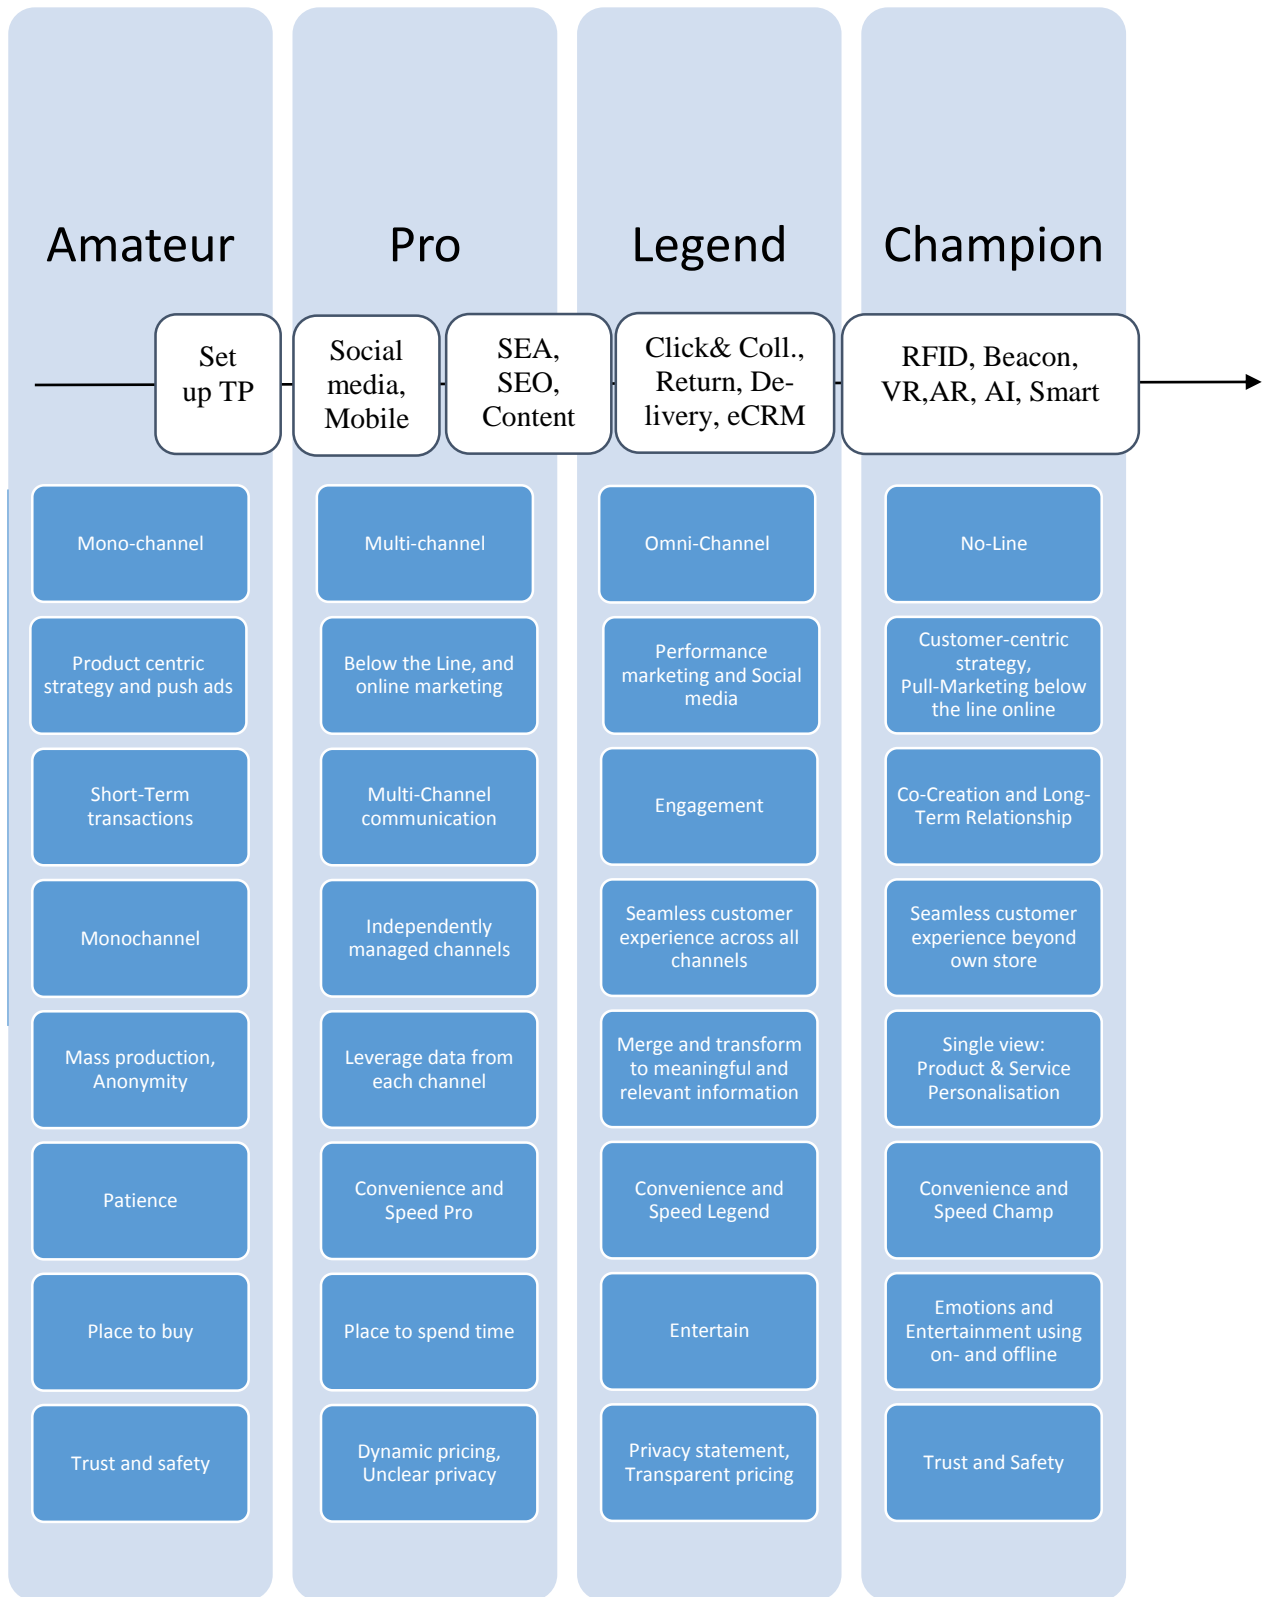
Amateur

Set up TP

Mono-channel

Product centric strategy and push ads

Short-Term transactions

Monochannel

Mass production, Anonymity

Patience

Place to buy

Trust and safety

Pro

Social media, Mobile

SEA, SEO, Content

Multi-channel

Below the Line, and online marketing

Multi-Channel communication

Independently managed channels

Leverage data from each channel

Convenience and Speed Pro

Place to spend time

Dynamic pricing, Unclear privacy

Legend

Click& Coll., Return, Delivery, eCRM

Omni-Channel

Performance marketing and Social media

Engagement

Seamless customer experience across all channels

Merge and transform to meaningful and relevant information

Convenience and Speed Legend

Entertain

Privacy statement, Transparent pricing

Champion

RFID, Beacon, VR,AR, AI, Smart

No-Line

Customer-centric strategy, Pull-Marketing below the line online

Co-Creation and Long-Term Relationship

Seamless customer experience beyond own store

Single view: Product & Service Personalisation

Convenience and Speed Champ

Emotions and Entertainment using on- and offline

Trust and Safety